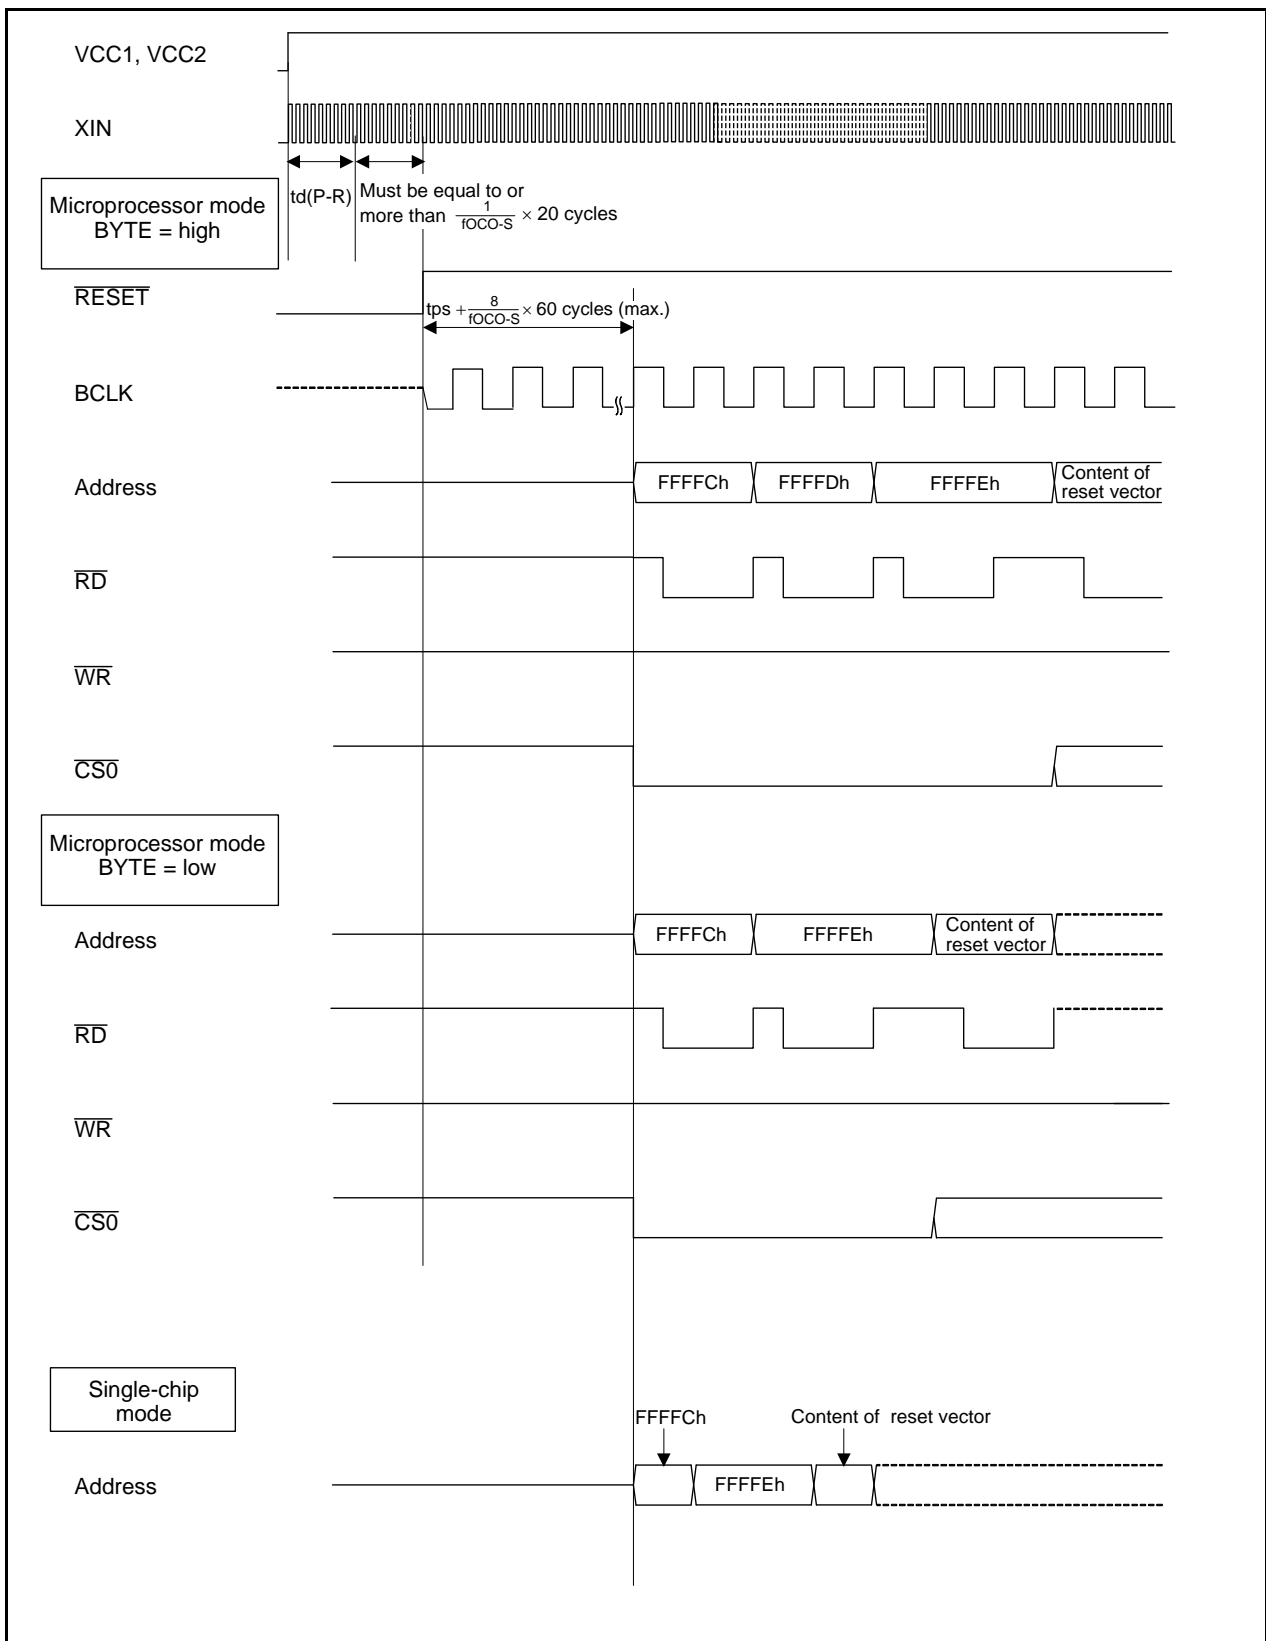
VCC1, VCC2

XIN

td(P-R)

Must be equal to or more than $\frac{1}{fOCO\text{-}S} \times 20$ cycles

Microprocessor mode BYTE = high

$\overline{RESET}$

tps + $\frac{8}{fOCO\text{-}S} \times 60$ cycles (max.)

BCLK

Address

FFFFCh

FFFFDh

FFFFEh

Content of reset vector

$\overline{RD}$

$\overline{WR}$

$\overline{CS0}$

Microprocessor mode BYTE = low

Address

FFFFCh

FFFFEh

Content of reset vector

$\overline{RD}$

$\overline{WR}$

$\overline{CS0}$

Single-chip mode

FFFFCh

Content of reset vector

Address

FFFFEh